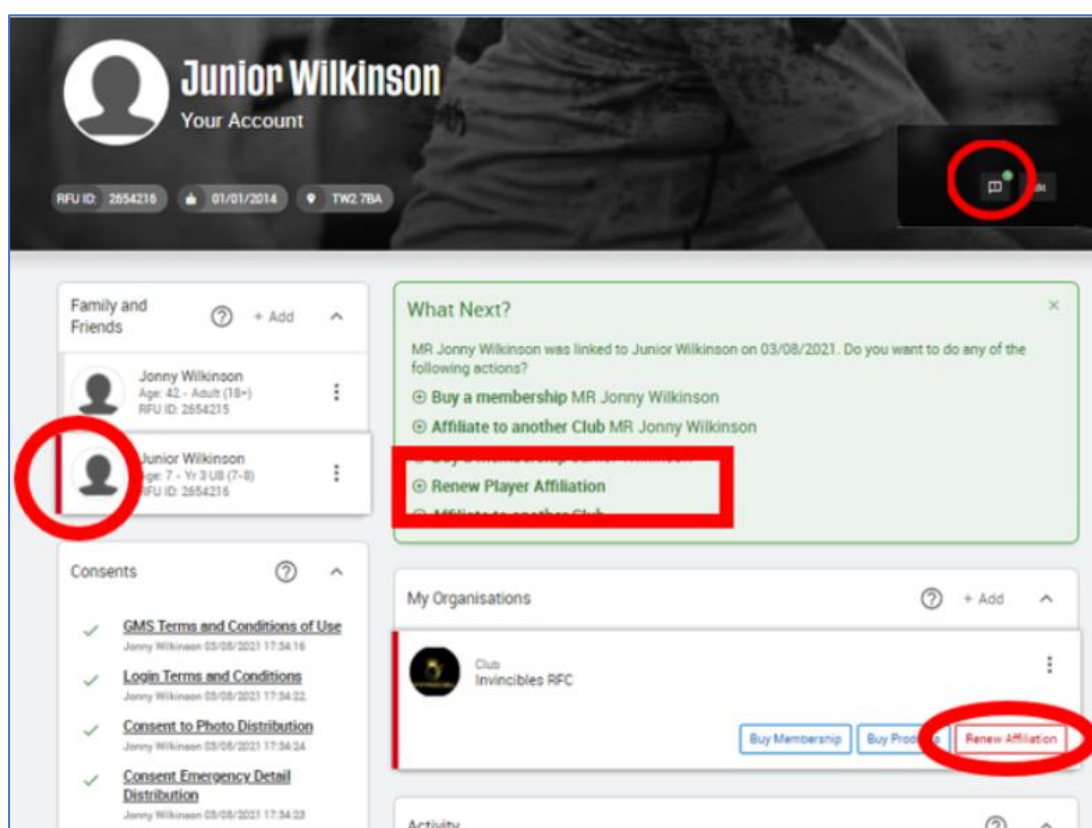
Junior Wilkinson
Your Account

RFU ID: 2654216   01/01/2014   TW2 7BA

Family and Friends   + Add

Jonny Wilkinson
Age: 42 - Adult (18+)
RFU ID: 2654215

Junior Wilkinson
Age: 7 - Yr 3 U8 (7-8)
RFU ID: 2654216

Consents

GMS Terms and Conditions of Use
Jonny Wilkinson 03/08/2021 17:34:16

Login Terms and Conditions
Jonny Wilkinson 03/08/2021 17:34:22

Consent to Photo Distribution
Jonny Wilkinson 03/08/2021 17:34:24

Consent Emergency Detail Distribution
Jonny Wilkinson 03/08/2021 17:34:23

What Next?
×
MR Jonny Wilkinson was linked to Junior Wilkinson on 03/08/2021. Do you want to do any of the following actions?
⊕ Buy a membership MR Jonny Wilkinson
⊕ Affiliate to another Club MR Jonny Wilkinson
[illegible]
⊕ Renew Player Affiliation
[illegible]

My Organisations   + Add

Club
Invincibles RFC

Buy Membership   Buy Prod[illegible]   Renew Affiliation

Activity